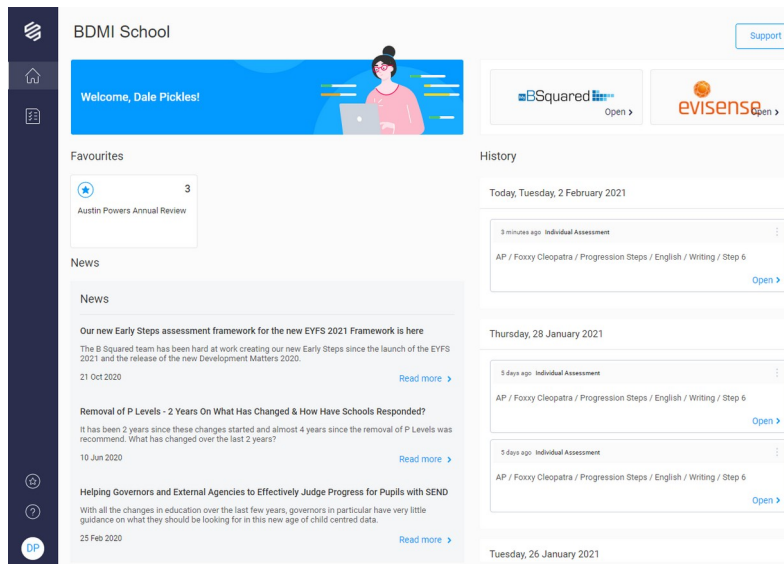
BDMI School

Support

Welcome, Dale Pickles!

BSquared
Open ›

evisense
Open ›

Favourites

3
Austin Powers Annual Review

News

News

Our new Early Steps assessment framework for the new EYFS 2021 Framework is here

The B Squared team has been hard at work creating our new Early Steps since the launch of the EYFS 2021 and the release of the new Development Matters 2020.

21 Oct 2020

Read more ›

Removal of P Levels - 2 Years On What Has Changed & How Have Schools Responded?

It has been 2 years since these changes started and almost 4 years since the removal of P Levels was recommend. What has changed over the last 2 years?

10 Jun 2020

Read more ›

Helping Governors and External Agencies to Effectively Judge Progress for Pupils with SEND

With all the changes in education over the last few years, governors in particular have very little guidance on what they should be looking for in this new age of child centred data.

25 Feb 2020

Read more ›

History

Today, Tuesday, 2 February 2021

3 minutes ago Individual Assessment

AP / Foxxy Cleopatra / Progression Steps / English / Writing / Step 6

Open ›

Thursday, 28 January 2021

5 days ago Individual Assessment

AP / Foxxy Cleopatra / Progression Steps / English / Writing / Step 6

Open ›

5 days ago Individual Assessment

AP / Foxxy Cleopatra / Progression Steps / English / Writing / Step 6

Open ›

Tuesday, 26 January 2021

DP